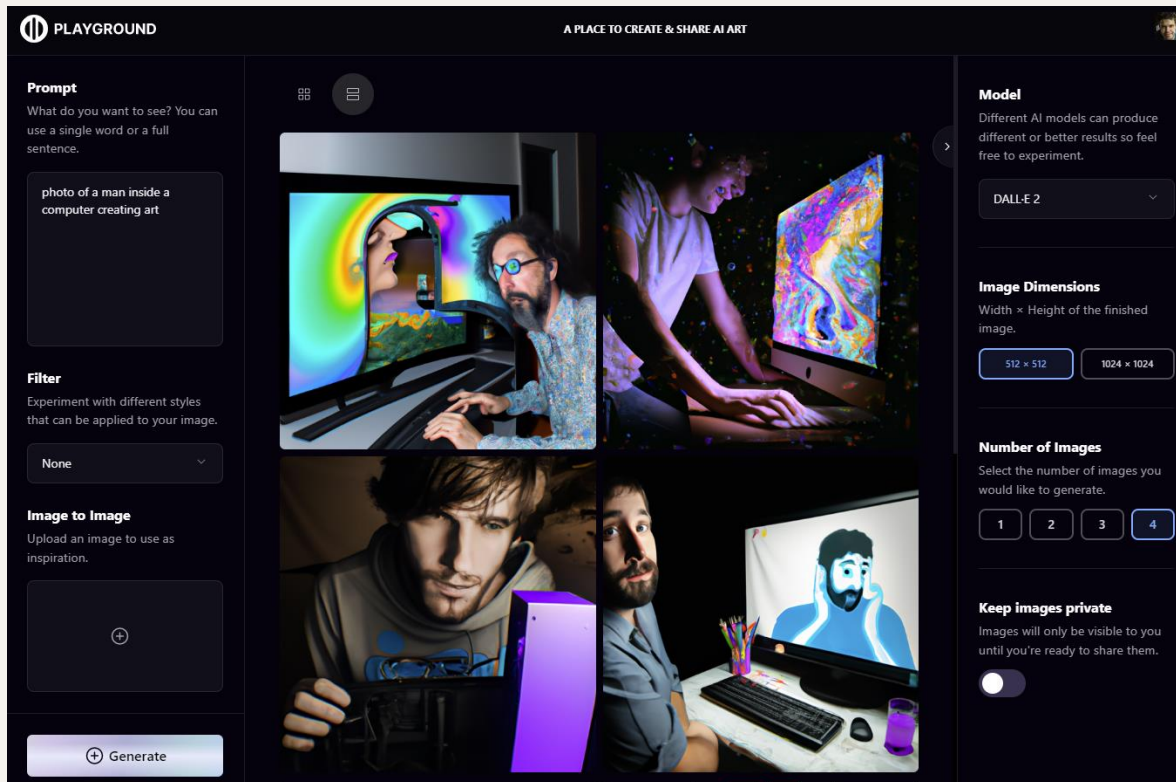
PLAYGROUND

A PLACE TO CREATE & SHARE AI ART

Prompt
What do you want to see? You can use a single word or a full sentence.

photo of a man inside a computer creating art

Filter
Experiment with different styles that can be applied to your image.

None

Image to Image
Upload an image to use as inspiration.

Generate

Model
Different AI models can produce different or better results so feel free to experiment.

DALL-E 2

Image Dimensions
Width × Height of the finished image.

512 × 512

1024 × 1024

Number of Images
Select the number of images you would like to generate.

1

2

3

4

Keep images private
Images will only be visible to you until you're ready to share them.